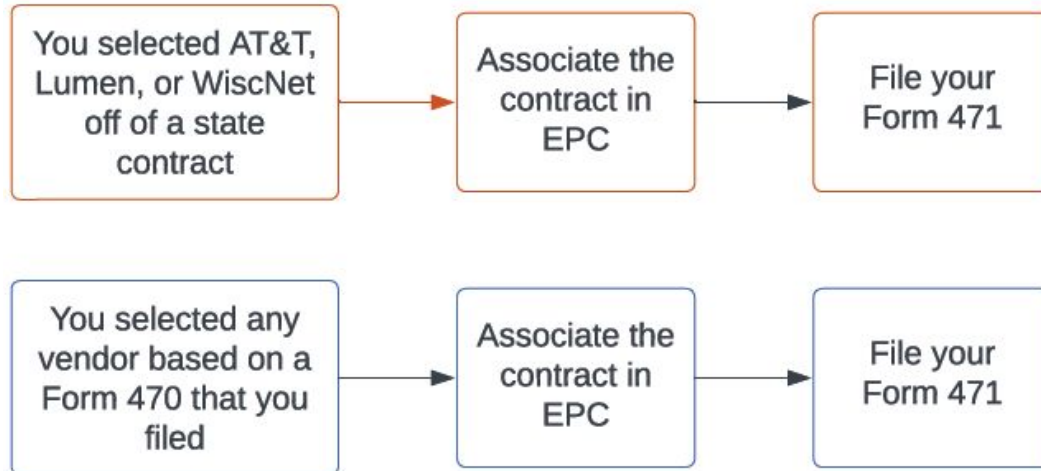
You selected AT&T, Lumen, or WiscNet off of a state contract

Associate the contract in EPC

File your Form 471

You selected any vendor based on a Form 470 that you filed

Associate the contract in EPC

File your Form 471